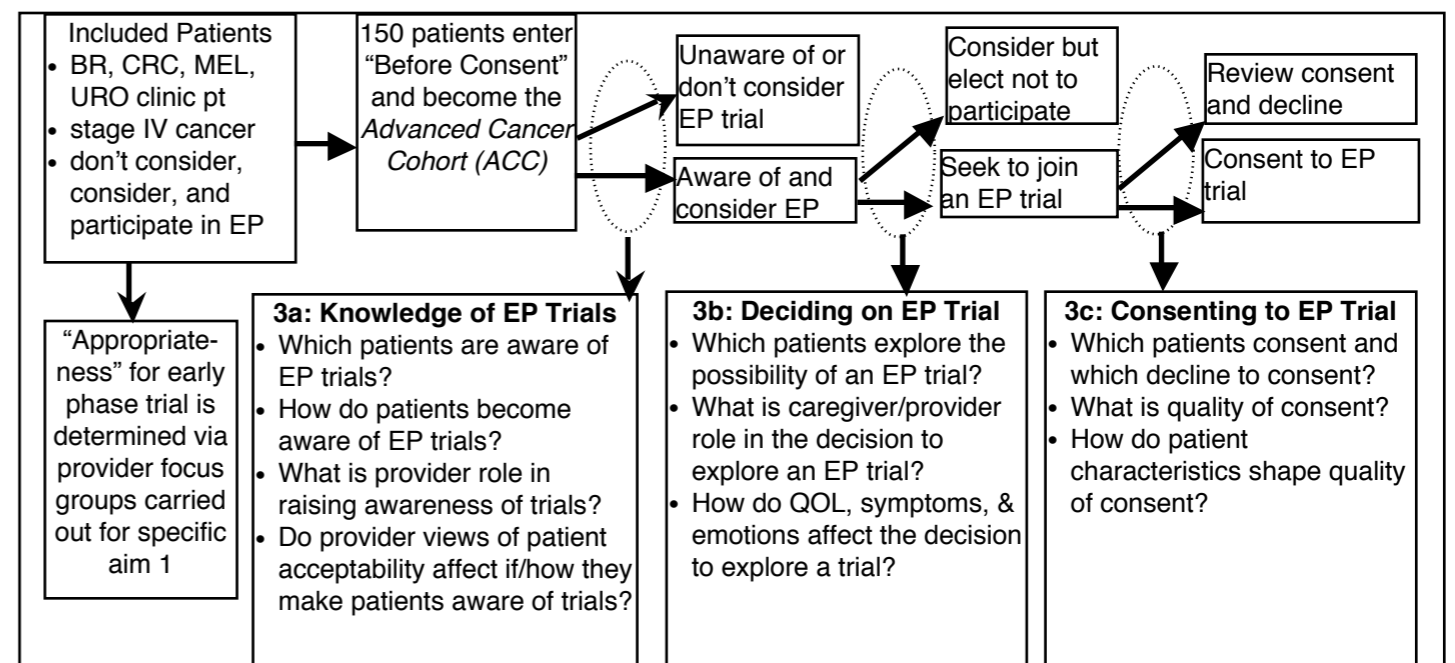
Included Patients
• BR, CRC, MEL, URO clinic pt
• stage IV cancer
• don't consider, consider, and participate in EP

150 patients enter "Before Consent" and become the *Advanced Cancer Cohort (ACC)*

Unaware of or don't consider EP trial

Aware of and consider EP

Consider but elect not to participate

Seek to join an EP trial

Review consent and decline

Consent to EP trial

"Appropriateness" for early phase trial is determined via provider focus groups carried out for specific aim 1

3a: Knowledge of EP Trials
• Which patients are aware of EP trials?
• How do patients become aware of EP trials?
• What is provider role in raising awareness of trials?
• Do provider views of patient acceptability affect if/how they make patients aware of trials?

3b: Deciding on EP Trial
• Which patients explore the possibility of an EP trial?
• What is caregiver/provider role in the decision to explore an EP trial?
• How do QOL, symptoms, & emotions affect the decision to explore a trial?

3c: Consenting to EP Trial
• Which patients consent and which decline to consent?
• What is quality of consent?
• How do patient characteristics shape quality of consent?